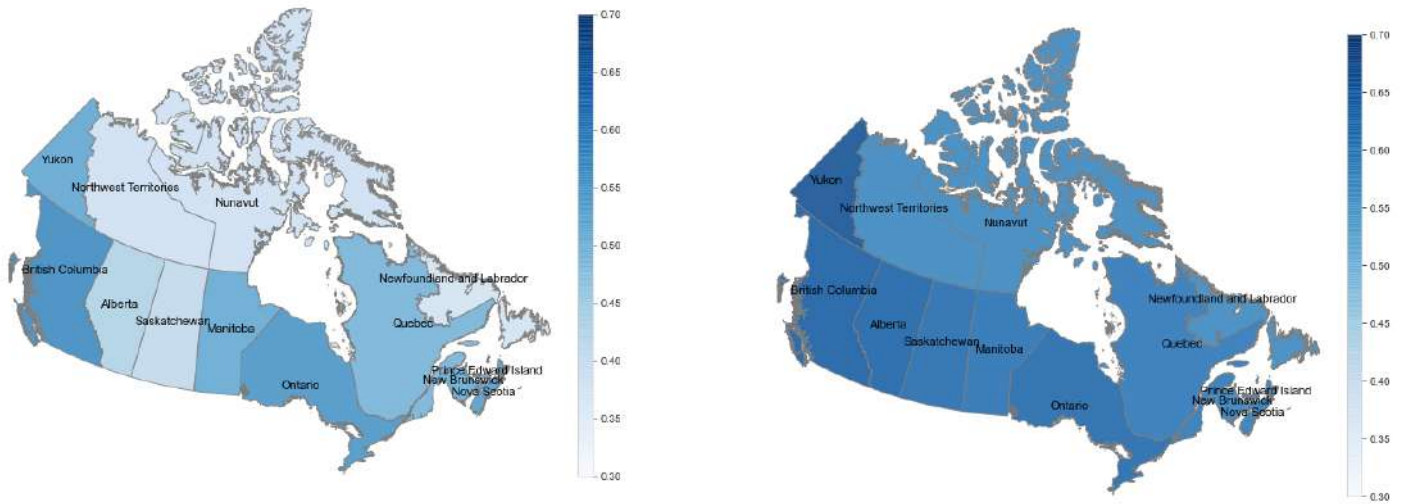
Yukon
Northwest Territories
Nunavut
British Columbia
Alberta
Saskatchewan
Manitoba
Ontario
Newfoundland and Labrador
Quebec
Prince Edward Island
New Brunswick
Nova Scotia

0.70
0.65
0.60
0.55
0.50
0.45
0.40
0.35
0.30

Yukon
Northwest Territories
Nunavut
British Columbia
Alberta
Saskatchewan
Manitoba
Ontario
Newfoundland and Labrador
Quebec
Prince Edward Island
New Brunswick
Nova Scotia

0.70
0.65
0.60
0.55
0.50
0.45
0.40
0.35
0.30